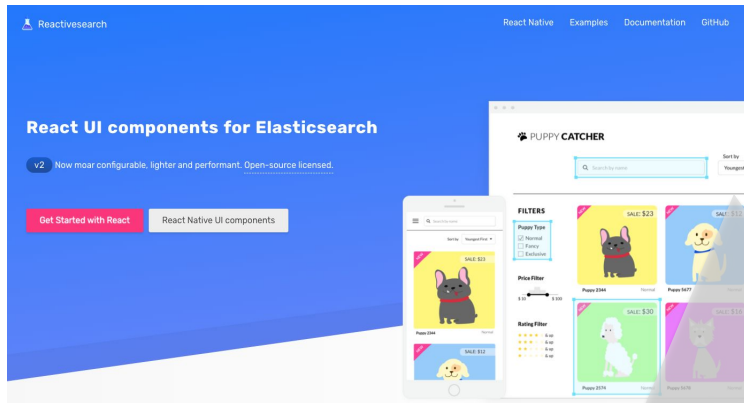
Reactivesearch

React Native Examples Documentation GitHub

React UI components for Elasticsearch

v2 Now moar configurable, lighter and performant. Open-source licensed.

Get Started with React

React Native UI components

PUPPY CATCHER

Search by name

Sort by

Youngest

FILTERS

Puppy Type

Normal

Fancy

Exclusive

Price Filter

$ 10

$ 100

Rating Filter

& up

& up

& up

& up

SALE: $23

Puppy 2344

Normal

SALE: $12

Puppy 5677

SALE: $30

Puppy 2574

SALE: $18

Puppy 3376

Search by name

Sort by

Youngest First

SALE: $23

Puppy 2344

Normal

SALE: $12